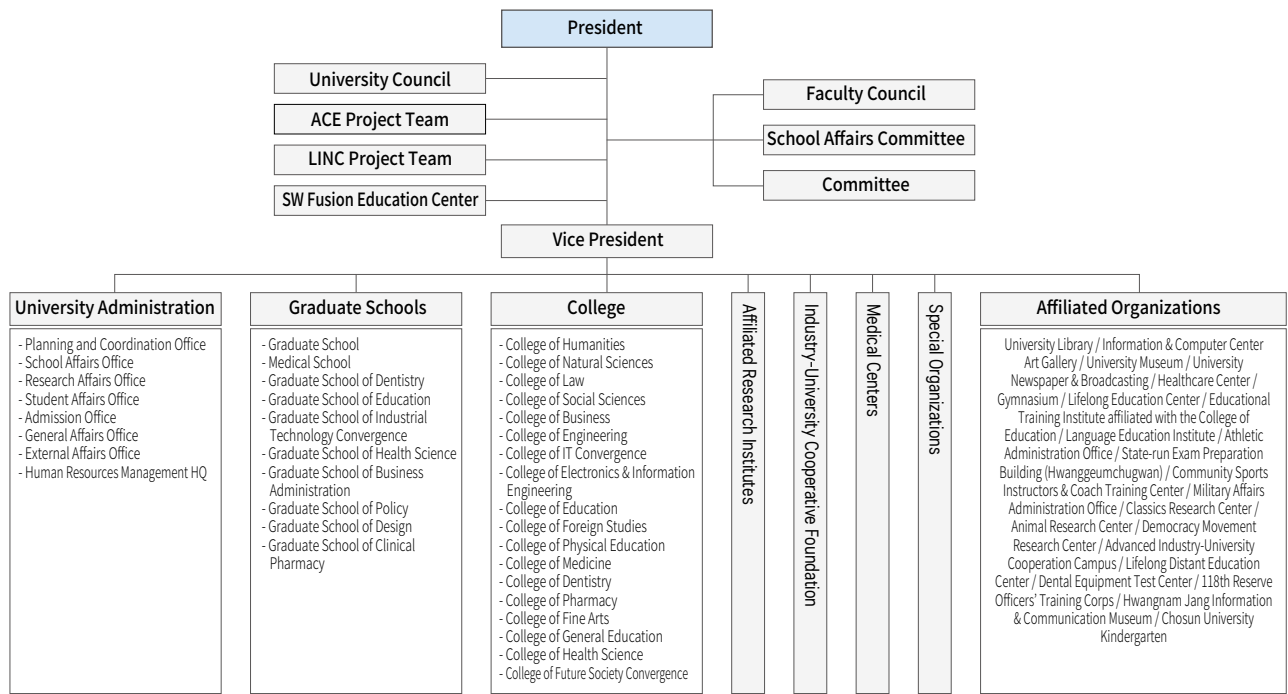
President

University Council

ACE Project Team

LINC Project Team

SW Fusion Education Center

Faculty Council

School Affairs Committee

Committee

Vice President

University Administration
- Planning and Coordination Office
- School Affairs Office
- Research Affairs Office
- Student Affairs Office
- Admission Office
- General Affairs Office
- External Affairs Office
- Human Resources Management HQ

Graduate Schools
- Graduate School
- Medical School
- Graduate School of Dentistry
- Graduate School of Education
- Graduate School of Industrial Technology Convergence
- Graduate School of Health Science
- Graduate School of Business Administration
- Graduate School of Policy
- Graduate School of Design
- Graduate School of Clinical Pharmacy

College
- College of Humanities
- College of Natural Sciences
- College of Law
- College of Social Sciences
- College of Business
- College of Engineering
- College of IT Convergence
- College of Electronics & Information Engineering
- College of Education
- College of Foreign Studies
- College of Physical Education
- College of Medicine
- College of Dentistry
- College of Pharmacy
- College of Fine Arts
- College of General Education
- College of Health Science
- College of Future Society Convergence

Affiliated Research Institutes

Industry-University Cooperative Foundation

Medical Centers

Special Organizations

Affiliated Organizations
University Library / Information & Computer Center Art Gallery / University Museum / University Newspaper & Broadcasting / Healthcare Center / Gymnasium / Lifelong Education Center / Educational Training Institute affiliated with the College of Education / Language Education Institute / Athletic Administration Office / State-run Exam Preparation Building (Hwanggeumchugwan) / Community Sports Instructors & Coach Training Center / Military Affairs Administration Office / Classics Research Center / Animal Research Center / Democracy Movement Research Center / Advanced Industry-University Cooperation Campus / Lifelong Distant Education Center / Dental Equipment Test Center / 118th Reserve Officers' Training Corps / Hwangnam Jang Information & Communication Museum / Chosun University Kindergarten